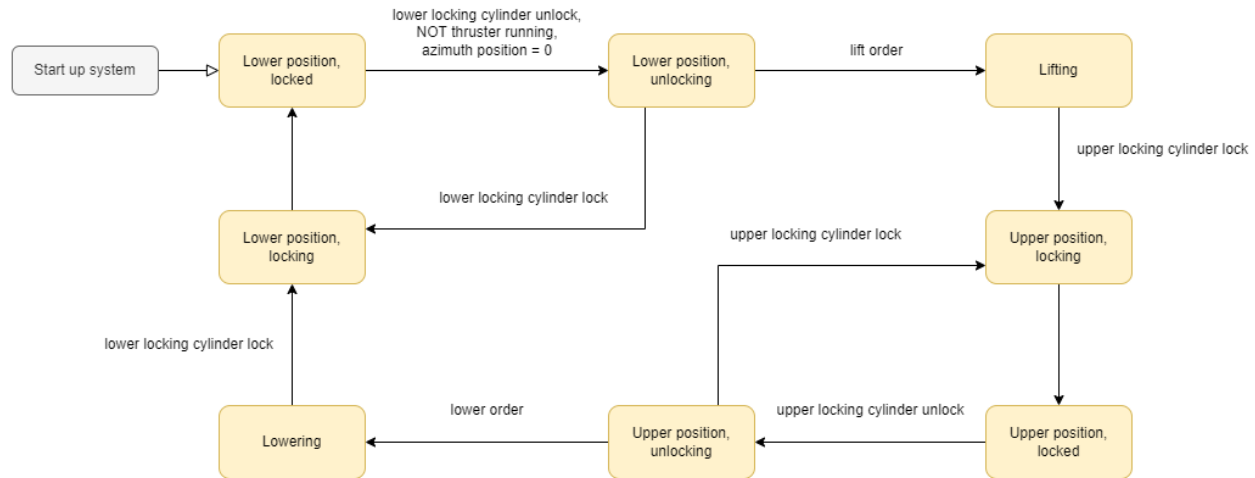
Start up system

Lower position, locked

lower locking cylinder unlock, NOT thruster running, azimuth position = 0

Lower position, unlocking

lift order

Lifting

upper locking cylinder lock

lower locking cylinder lock

Lower position, locking

upper locking cylinder lock

Upper position, locking

lower locking cylinder lock

lower order

upper locking cylinder unlock

Lowering

Upper position, unlocking

Upper position, locked